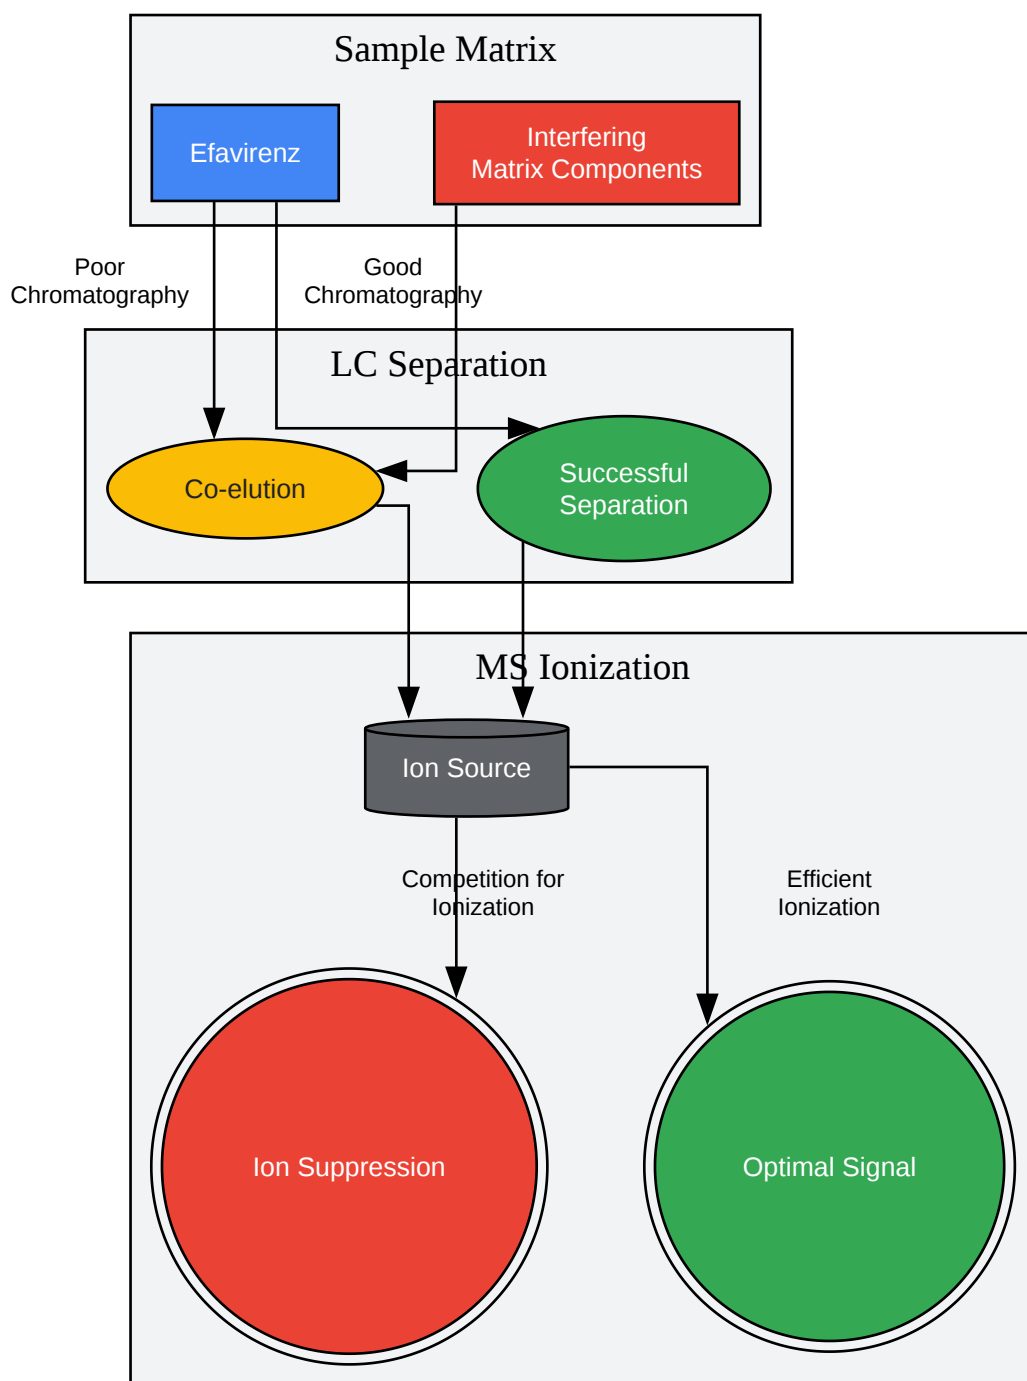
Sample Matrix

Efavirenz

Interfering Matrix Components

Poor Chromatography

Good Chromatography

LC Separation

Co-elution

Successful Separation

MS Ionization

Ion Source

Competition for Ionization

Efficient Ionization

Ion Suppression

Optimal Signal